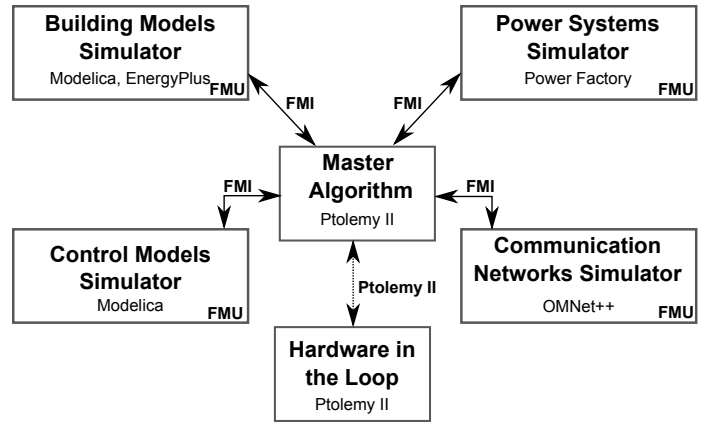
Building Models Simulator
Modelica, EnergyPlus
FMU

Power Systems Simulator
Power Factory
FMU

FMI

FMI

FMI

Master Algorithm
Ptolemy II

FMI

Control Models Simulator
Modelica
FMU

Ptolemy II

Communication Networks Simulator
OMNet++
FMU

Hardware in the Loop
Ptolemy II